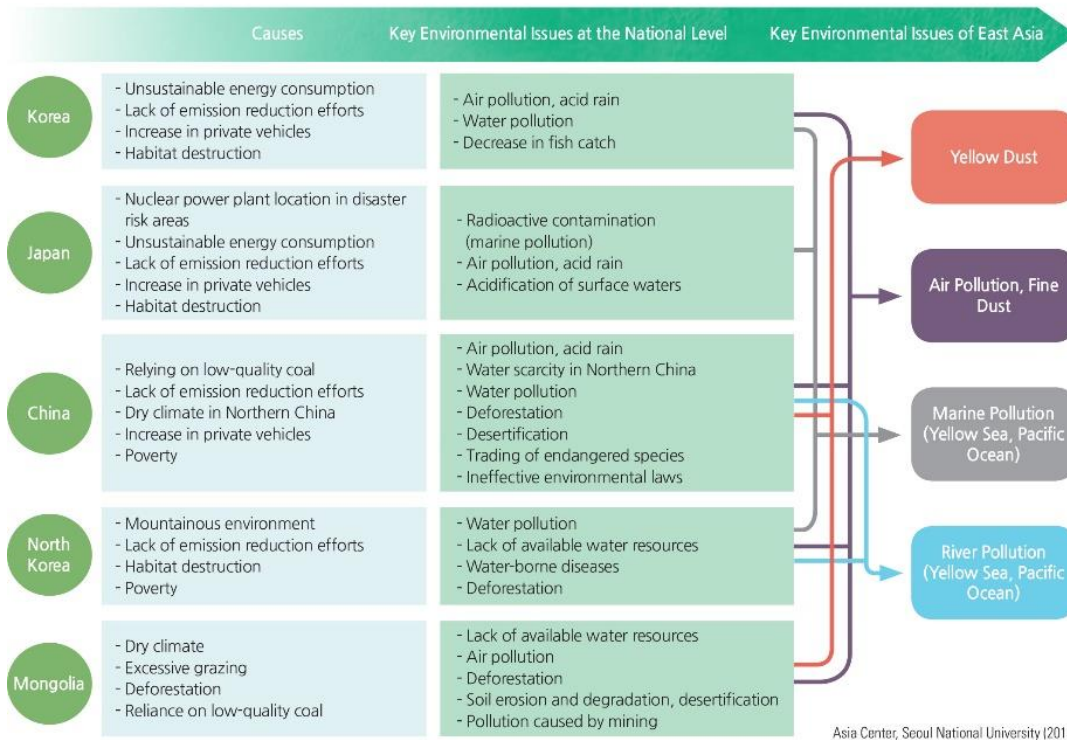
Causes | Key Environmental Issues at the National Level | Key Environmental Issues of East Asia

| | Causes | Key Environmental Issues at the National Level |
|---|---|---|
| Korea | - Unsustainable energy consumption<br>- Lack of emission reduction efforts<br>- Increase in private vehicles<br>- Habitat destruction | - Air pollution, acid rain<br>- Water pollution<br>- Decrease in fish catch |
| Japan | - Nuclear power plant location in disaster risk areas<br>- Unsustainable energy consumption<br>- Lack of emission reduction efforts<br>- Increase in private vehicles<br>- Habitat destruction | - Radioactive contamination (marine pollution)<br>- Air pollution, acid rain<br>- Acidification of surface waters |
| China | - Relying on low-quality coal<br>- Lack of emission reduction efforts<br>- Dry climate in Northern China<br>- Increase in private vehicles<br>- Poverty | - Air pollution, acid rain<br>- Water scarcity in Northern China<br>- Water pollution<br>- Deforestation<br>- Desertification<br>- Trading of endangered species<br>- Ineffective environmental laws |
| North Korea | - Mountainous environment<br>- Lack of emission reduction efforts<br>- Habitat destruction<br>- Poverty | - Water pollution<br>- Lack of available water resources<br>- Water-borne diseases<br>- Deforestation |
| Mongolia | - Dry climate<br>- Excessive grazing<br>- Deforestation<br>- Reliance on low-quality coal | - Lack of available water resources<br>- Air pollution<br>- Deforestation<br>- Soil erosion and degradation, desertification<br>- Pollution caused by mining |

Yellow Dust

Air Pollution, Fine Dust

Marine Pollution (Yellow Sea, Pacific Ocean)

River Pollution (Yellow Sea, Pacific Ocean)

Asia Center, Seoul National University (201